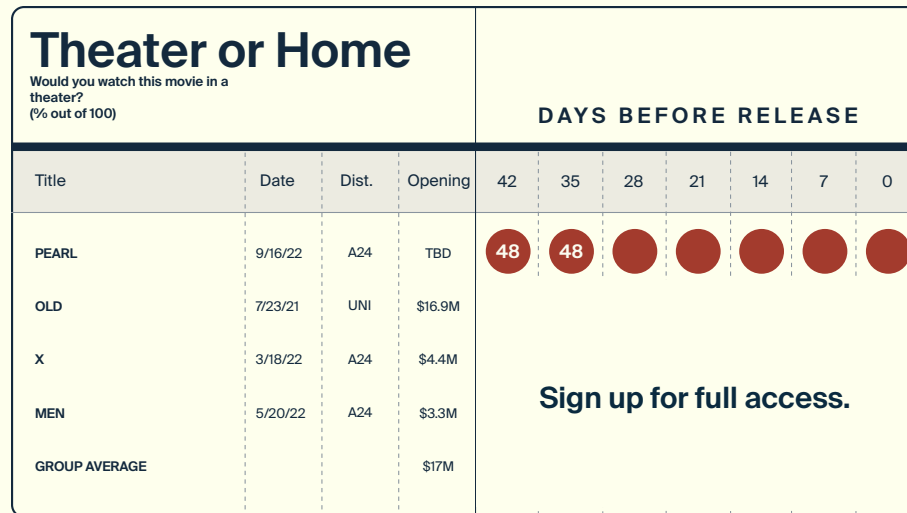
Theater or Home
Would you watch this movie in a theater?
(% out of 100)

DAYS BEFORE RELEASE

| Title | Date | Dist. | Opening | 42 | 35 | 28 | 21 | 14 | 7 | 0 |
|---|---|---|---|---|---|---|---|---|---|---|
| PEARL | 9/16/22 | A24 | TBD | 48 | 48 | | | | | |
| OLD | 7/23/21 | UNI | $16.9M | | | | | | | |
| X | 3/18/22 | A24 | $4.4M | | | | | | | |
| MEN | 5/20/22 | A24 | $3.3M | | | | | | | |
| GROUP AVERAGE | | | $17M | | | | | | | |

Sign up for full access.